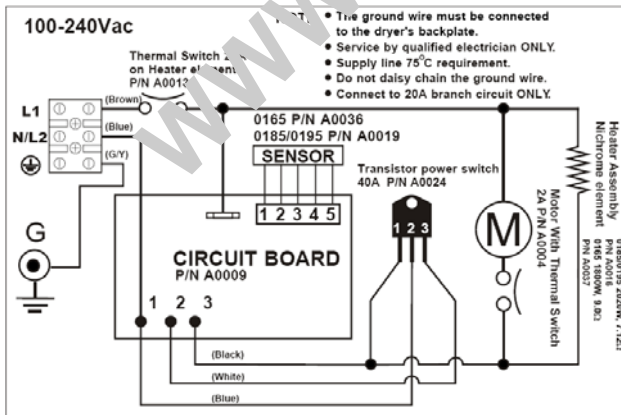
100-240Vac

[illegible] • The ground wire must be connected to the dryer's backplate.
• Service by qualified electrician ONLY.
• Supply line 75°C requirement.
• Do not daisy chain the ground wire.
• Connect to 20A branch circuit ONLY.

Thermal Switch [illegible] on Heater element P/N A0013

L1
N/L2

(Brown)
(Blue)
(G/Y)

G

0165 P/N A0036
0185/0195 P/N A0019

SENSOR
1 2 3 4 5

Transistor power switch 40A P/N A0024

1 2 3

M

Motor With Thermal Switch 2A P/N A0004

Heater Assembly Nichrome element

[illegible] P/N A0016 0165 1800W 9.0Ω P/N A0037

CIRCUIT BOARD
P/N A0009

1 2 3

(Black)
(White)
(Blue)